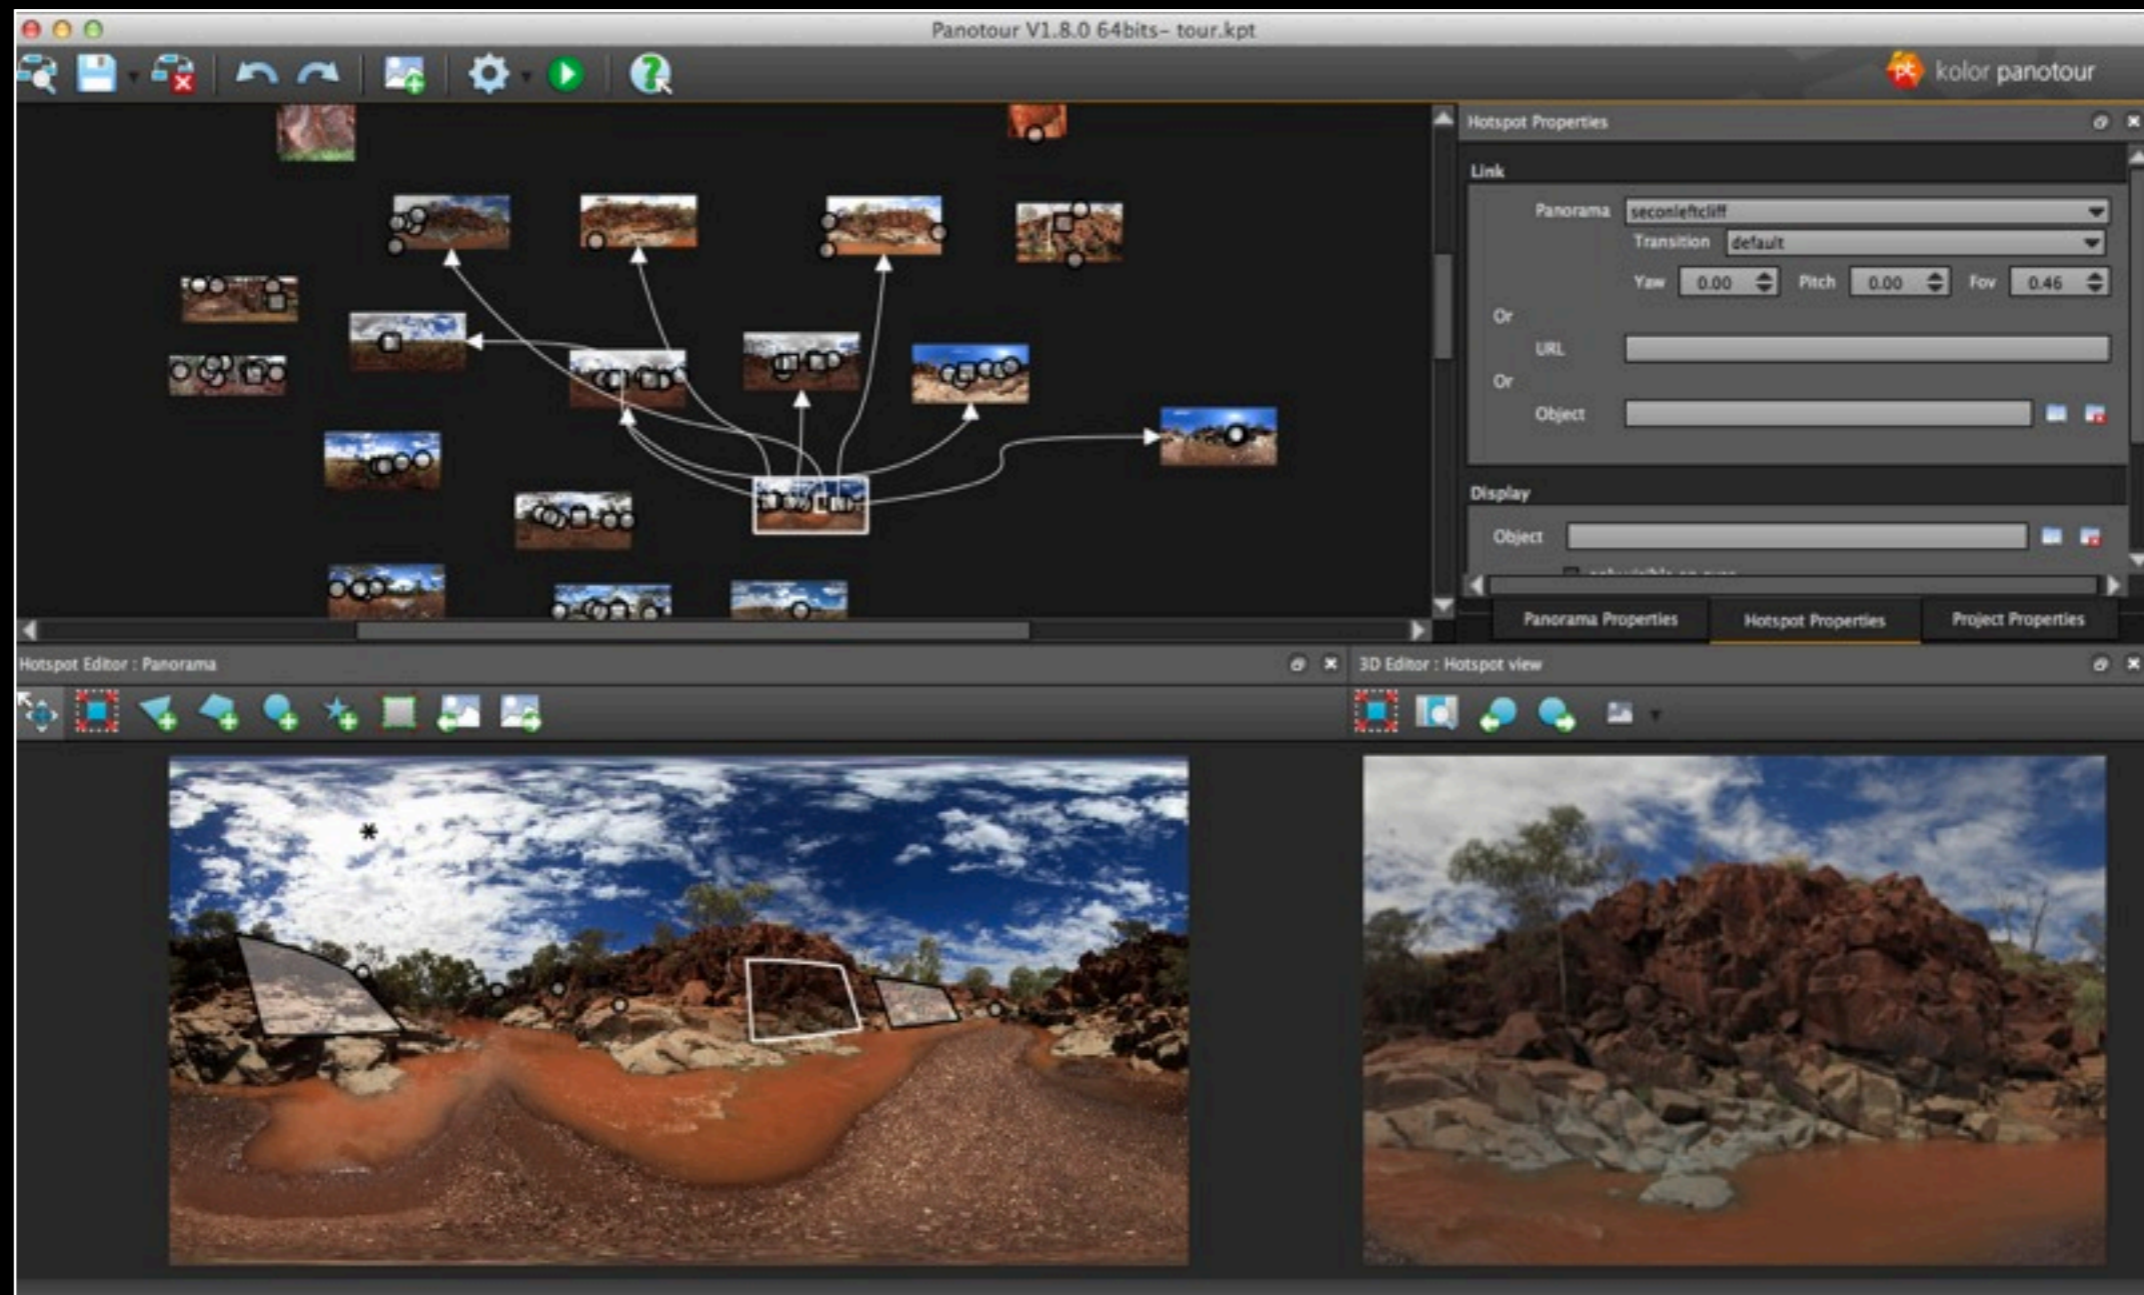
Panotour V1.8.0 64bits– tour.kpt

kolor panotour

Hotspot Properties

Link

Panorama seconleftcliff

Transition default

Yaw 0.00 Pitch 0.00 Fov 0.46

Or

URL

Or

Object

Display

Object

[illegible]

Panorama Properties Hotspot Properties Project Properties

Hotspot Editor : Panorama

3D Editor : Hotspot view